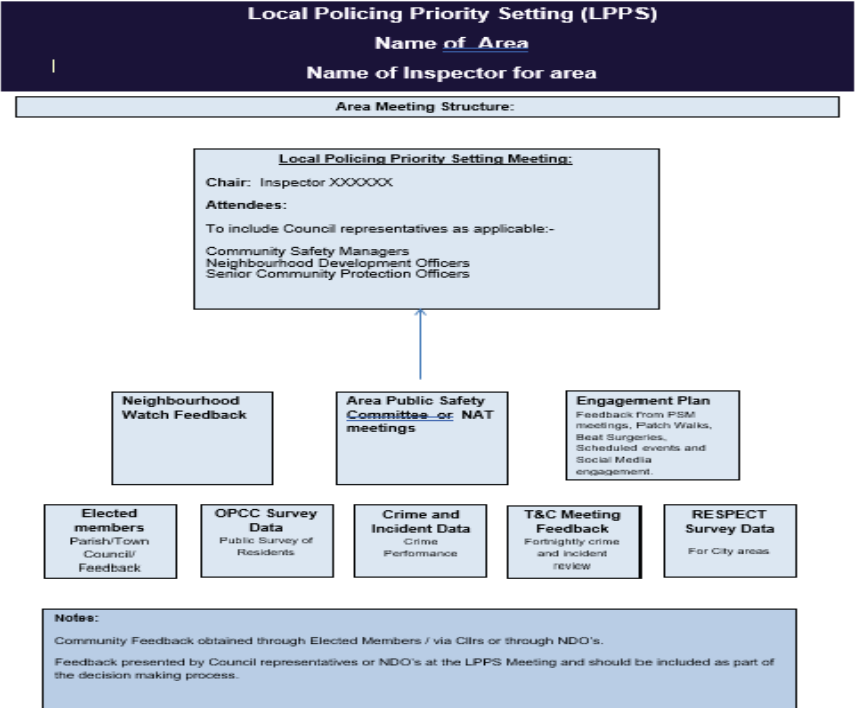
Local Policing Priority Setting (LPPS)

Name of Area

Name of Inspector for area

Area Meeting Structure:

Local Policing Priority Setting Meeting:

Chair: Inspector XXXXXX

Attendees:

To include Council representatives as applicable:-

Community Safety Managers
Neighbourhood Development Officers
Senior Community Protection Officers

Neighbourhood Watch Feedback

Area Public Safety Committee or NAT meetings

Engagement Plan
Feedback from PSM meetings, Patch Walks, Beat Surgeries, Scheduled events and Social Media engagement.

Elected members
Parish/Town Council/ Feedback

OPCC Survey Data
Public Survey of Residents

Crime and Incident Data
Crime Performance

T&C Meeting Feedback
Fortnightly crime and incident review

RESPECT Survey Data
For City areas

Notes:

Community Feedback obtained through Elected Members / via Cllrs or through NDO's.

Feedback presented by Council representatives or NDO's at the LPPS Meeting and should be included as part of the decision making process.